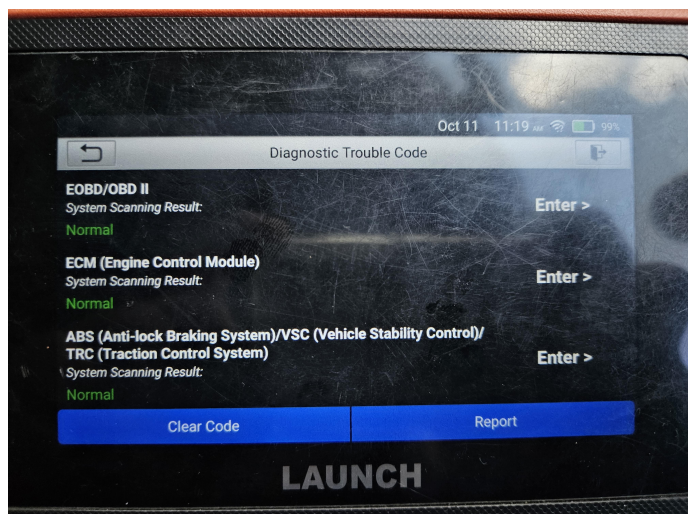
Oct 11 11:19 99%

Diagnostic Trouble Code

EOBD/OBD II
System Scanning Result:
Normal
Enter >

ECM (Engine Control Module)
System Scanning Result:
Normal
Enter >

ABS (Anti-lock Braking System)/VSC (Vehicle Stability Control)/ TRC (Traction Control System)
System Scanning Result:
Normal
Enter >

Clear Code
Report

LAUNCH